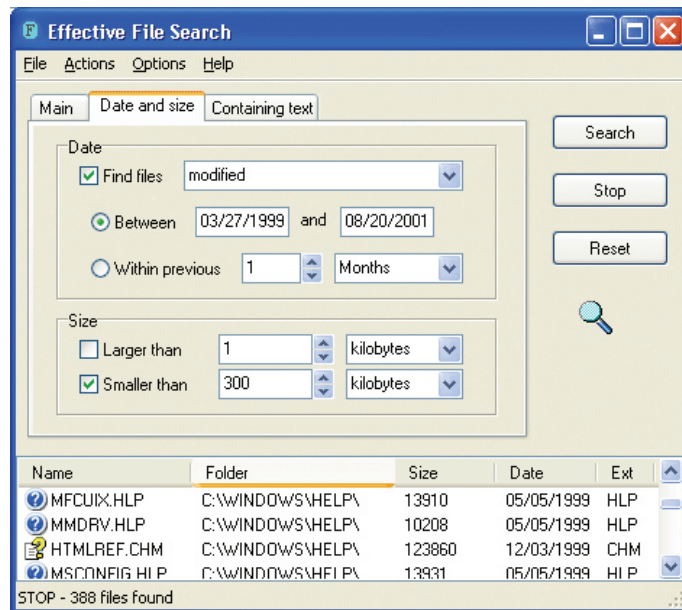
Effective File Search

File Actions Options Help

Main | Date and size | Containing text

Date
Find files modified
Between 03/27/1999 and 08/20/2001
Within previous 1 Months

Size
Larger than 1 kilobytes
Smaller than 300 kilobytes

Search
Stop
Reset

| Name | Folder | Size | Date | Ext |
|---|---|---|---|---|
| MFCUIX.HLP | C:\WINDOWS\HELP\ | 13910 | 05/05/1999 | HLP |
| MMDRV.HLP | C:\WINDOWS\HELP\ | 10208 | 05/05/1999 | HLP |
| HTMLREF.CHM | C:\WINDOWS\HELP\ | 123860 | 12/03/1999 | CHM |
| MSCONFIG.HLP | C:\WINDOWS\HELP\ | 13931 | 05/05/1999 | HLP |

STOP - 388 files found